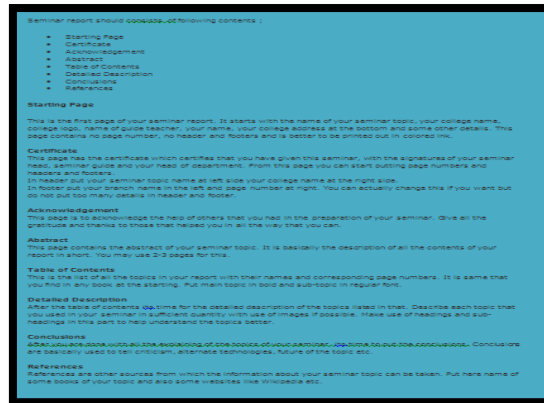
Seminar report should consists of following contents :

- Starting Page
- Certificate
- Acknowledgement
- Abstract
- Table of Contents
- Detailed Description
- Conclusions
- References

Starting Page

This is the first page of your seminar report. It starts with the name of your seminar topic, your college name, college logo, name of guide teacher, your name, your college address at the bottom and some other details. This page contains no page number, no header and footers and is better to be printed out in colored ink.

Certificate
This page has the certificate which certifies that you have given this seminar, with the signatures of your seminar head, seminar guide and your head of department. From this page you can start putting page numbers and headers and footers.
In header put your seminar topic name at left side your college name at the right side.
In footer put your branch name in the left and page number at right. You can actually change this if you want but do not put too many details in header and footer.

Acknowledgement
This page is to acknowledge the help of others that you had in the preparation of your seminar. Give all the gratitude and thanks to those that helped you in all the way that you can.

Abstract
This page contains the abstract of your seminar topic. It is basically the description of all the contents of your report in short. You may use 2-3 pages for this.

Table of Contents
This is the list of all the topics in your report with their names and corresponding page numbers. It is same that you find in any book at the starting. Put main topic in bold and sub-topic in regular font.

Detailed Description
After the table of contents its time for the detailed description of the topics listed in that. Describe each topic that you used in your seminar in sufficient quantity with use of images if possible. Make use of headings and sub-headings in this part to help understand the topics better.

Conclusions
After you are done with all the explaining of the topics of your seminar, its time to put the conclusions. Conclusions are basically used to tell criticism, alternate technologies, future of the topic etc.

References
References are other sources from which the information about your seminar topic can be taken. Put here name of some books of your topic and also some websites like Wikipedia etc.